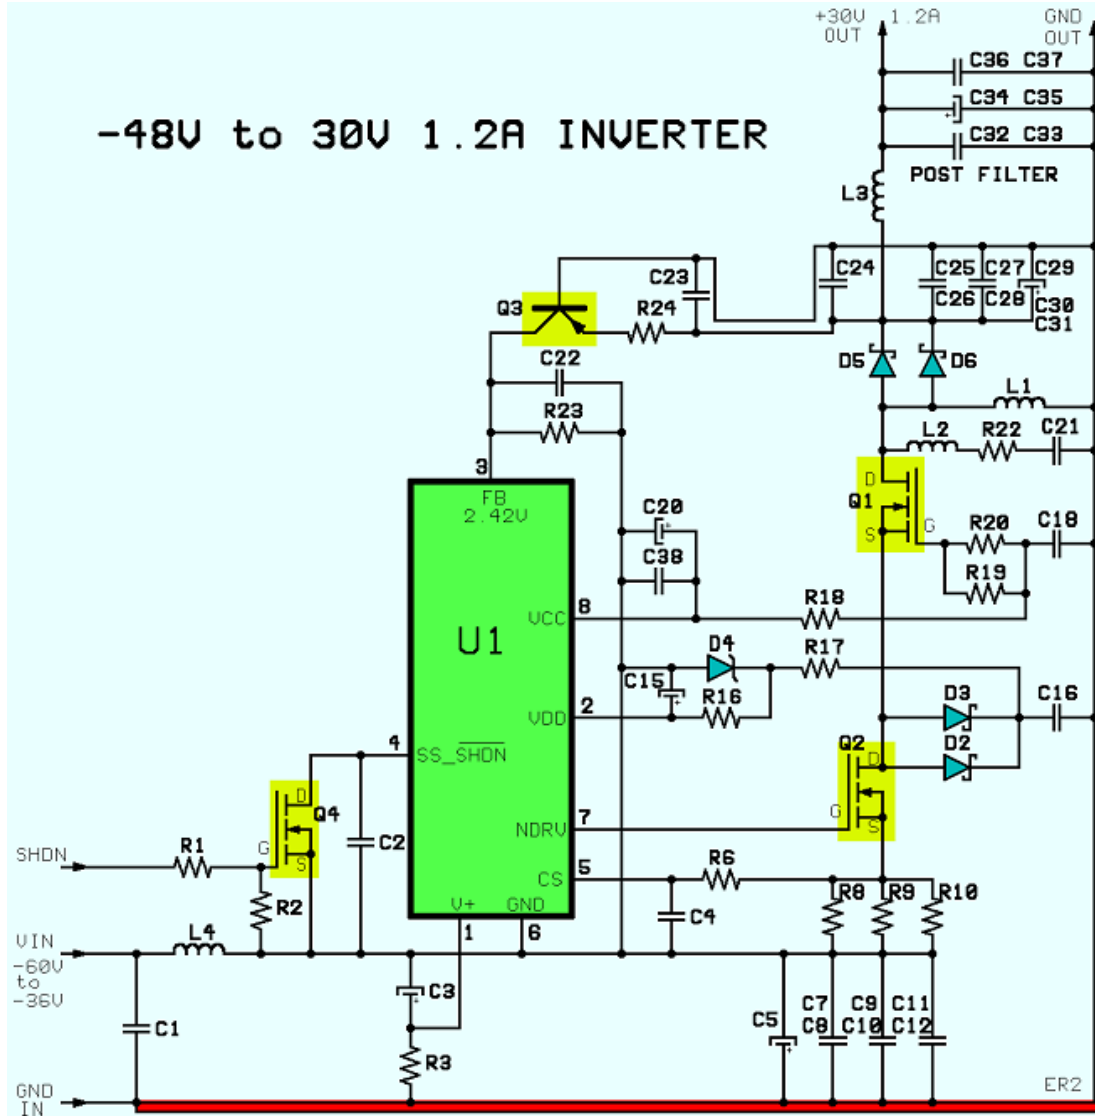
-48V to 30V 1.2A INVERTER

+30V OUT
1.2A
GND OUT
C36 C37
C34 C35
C32 C33
POST FILTER
L3
C23
C24
C25 C27 C29
C26 C28 C30
C31
Q3
R24
D5
D6
C22
L1
R23
L2
R22
C21
3
FB
2.42V
D
Q1
S
G
C20
R20
C18
C38
R19
U1
VCC
8
R18
D4
R17
C15
R16
VDD
2
D3
C16
Q2
D
D2
4
SS_$\overline{SHDN}$
D
Q4
G
C2
NDRV
7
G
S
SHDN
R1
G
S
CS
5
R6
R2
C4
R8
R9
R10
V+
GND
1
6
VIN
L4
-60V to -36V
C3
C7
C9
C11
C5
C8
C10
C12
C1
R3
GND IN
ER2